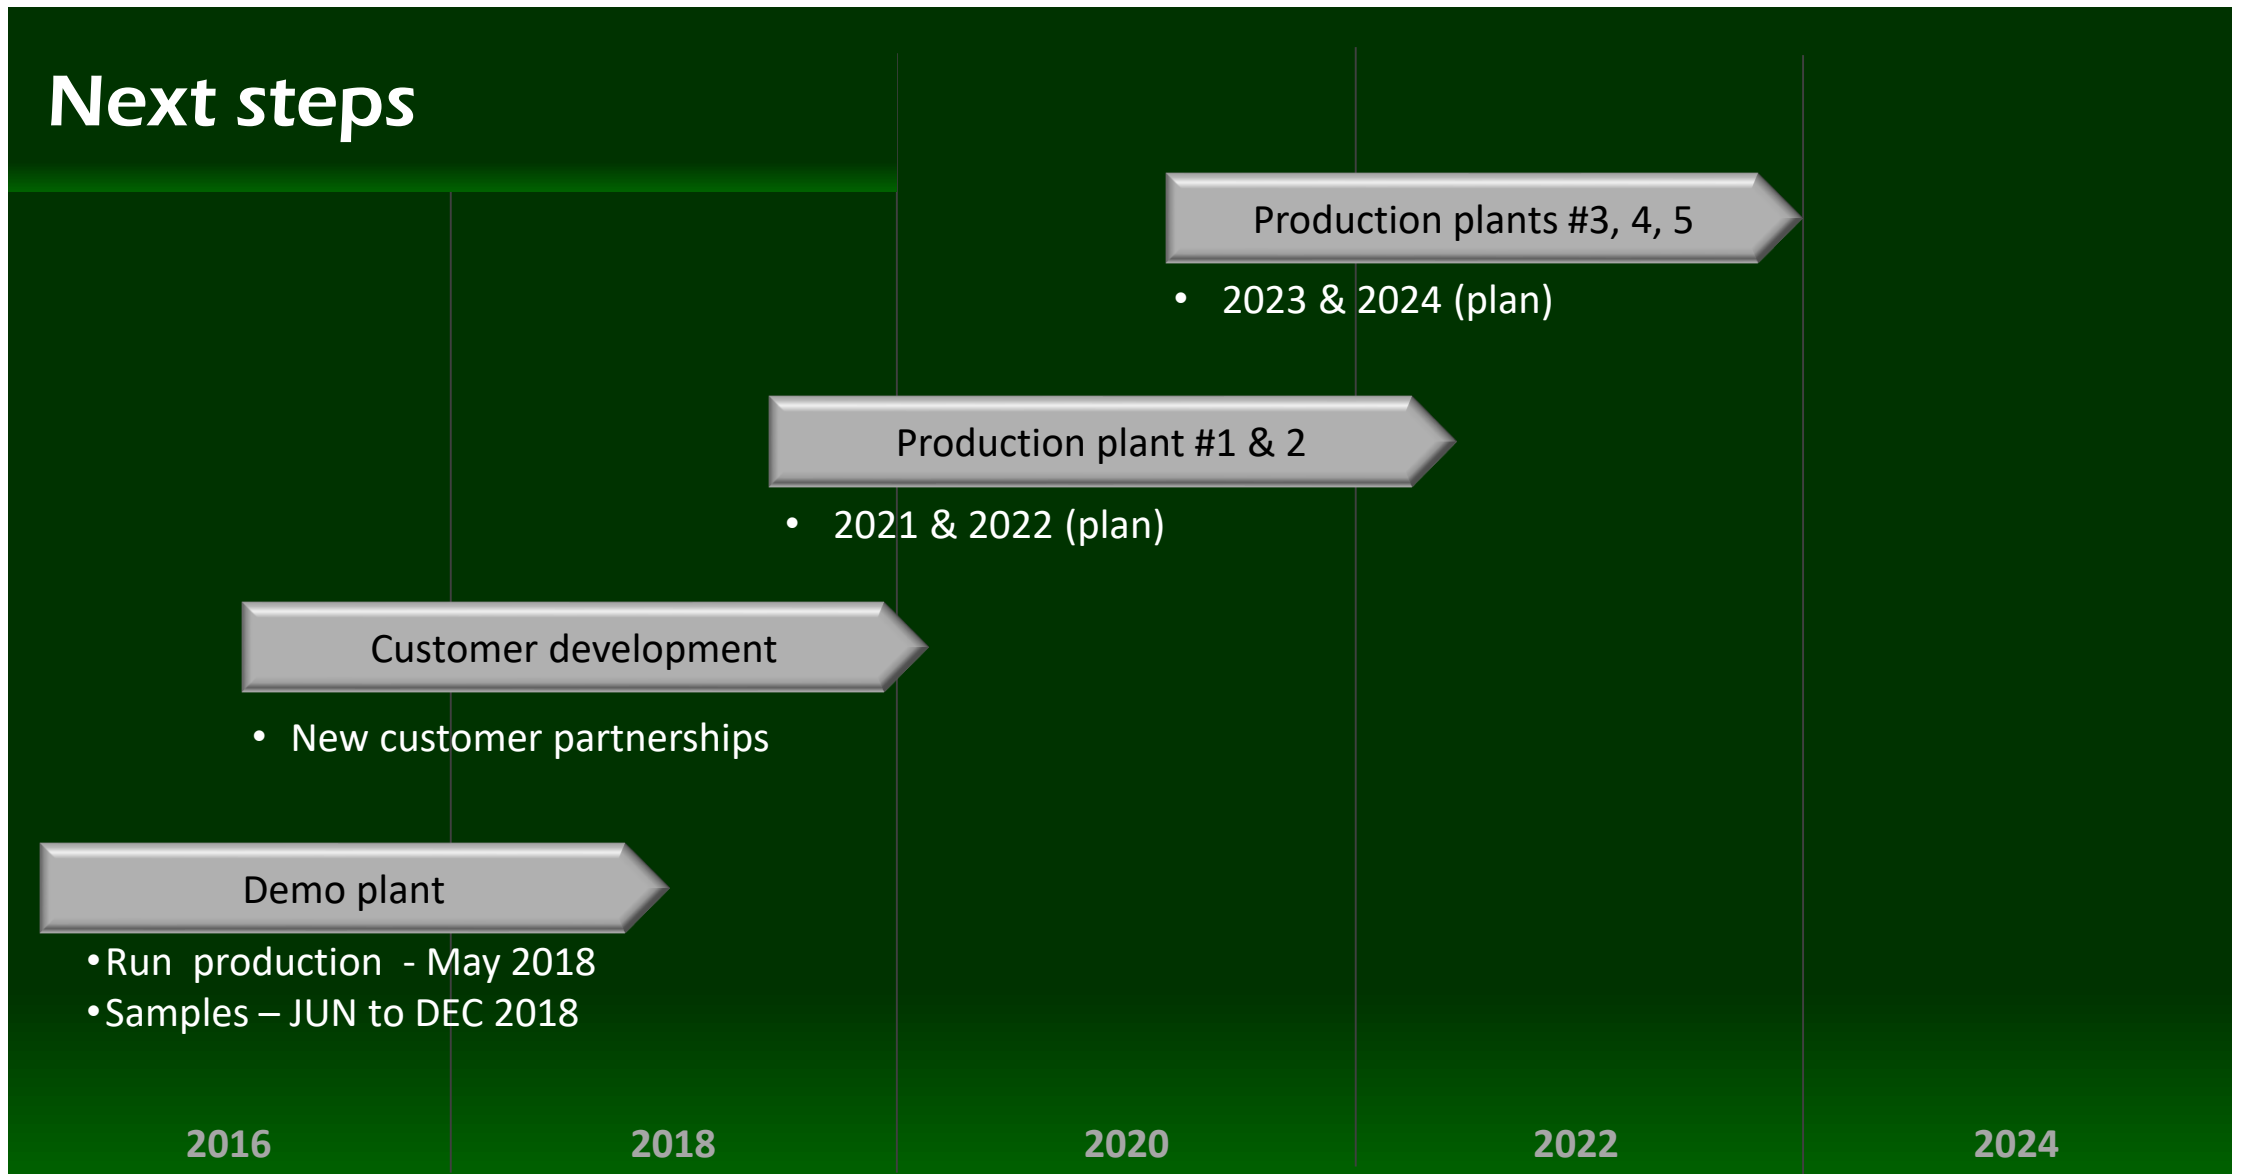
Next steps

Production plants #3, 4, 5

- 2023 & 2024 (plan)

Production plant #1 & 2

- 2021 & 2022 (plan)

Customer development

- New customer partnerships

Demo plant

- Run production - May 2018
- Samples – JUN to DEC 2018

2016 2018 2020 2022 2024